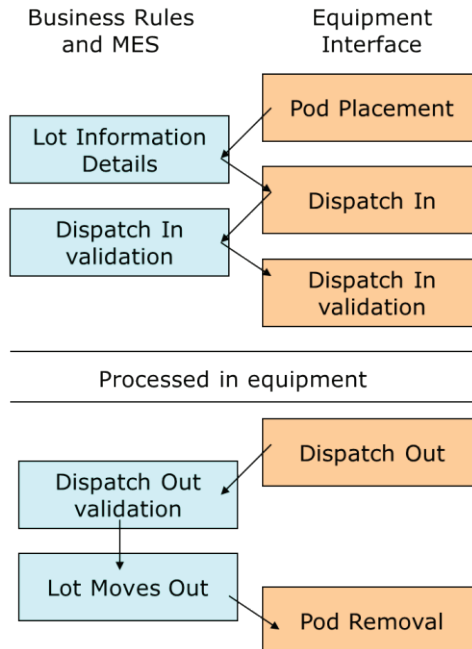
Business Rules and MES

Equipment Interface

Pod Placement

Lot Information Details

Dispatch In

Dispatch In validation

Dispatch In validation

Processed in equipment

Dispatch Out

Dispatch Out validation

Lot Moves Out

Pod Removal